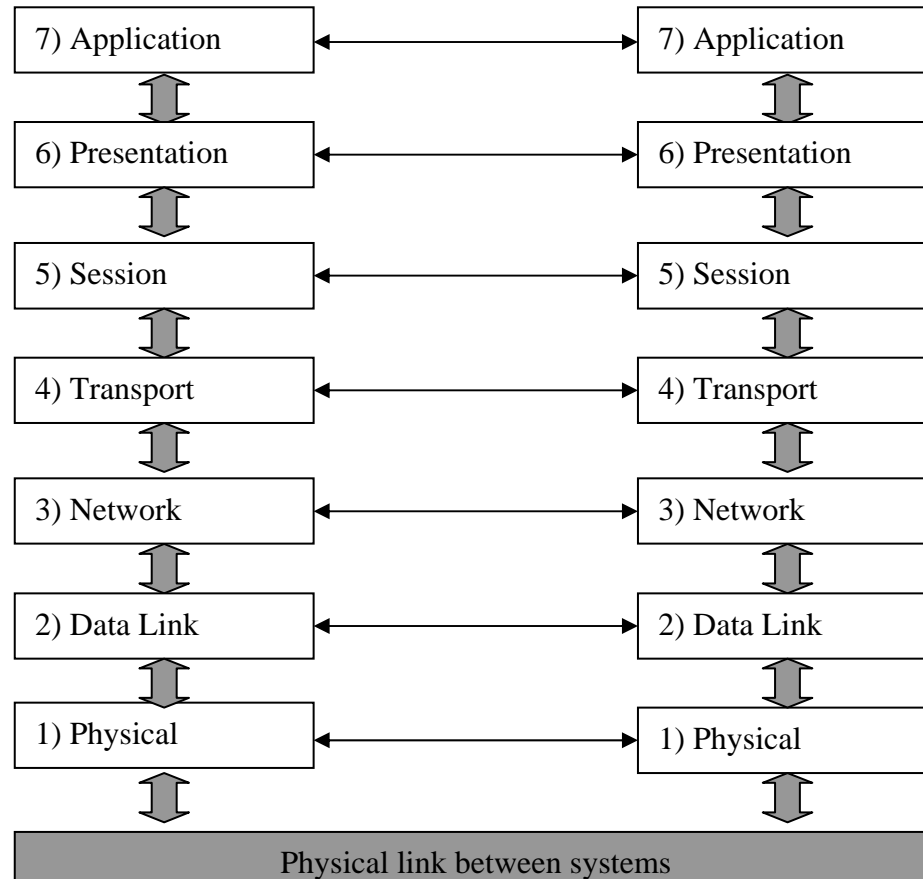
7) Application

7) Application

6) Presentation

6) Presentation

5) Session

5) Session

4) Transport

4) Transport

3) Network

3) Network

2) Data Link

2) Data Link

1) Physical

1) Physical

Physical link between systems